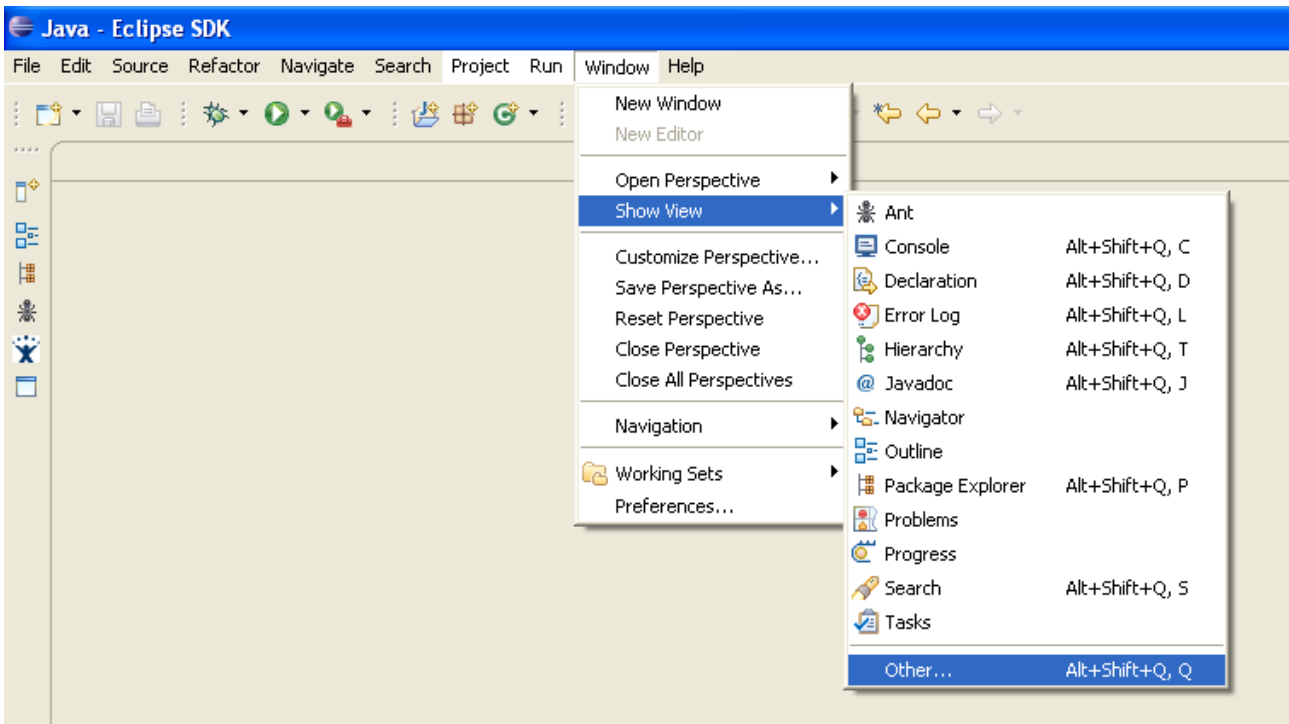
Java - Eclipse SDK

File Edit Source Refactor Navigate Search Project Run Window Help

New Window
New Editor
Open Perspective
Show View
Customize Perspective...
Save Perspective As...
Reset Perspective
Close Perspective
Close All Perspectives
Navigation
Working Sets
Preferences...

| | |
|---|---|
| Ant | |
| Console | Alt+Shift+Q, C |
| Declaration | Alt+Shift+Q, D |
| Error Log | Alt+Shift+Q, L |
| Hierarchy | Alt+Shift+Q, T |
| Javadoc | Alt+Shift+Q, J |
| Navigator | |
| Outline | |
| Package Explorer | Alt+Shift+Q, P |
| Problems | |
| Progress | |
| Search | Alt+Shift+Q, S |
| Tasks | |
| Other... | Alt+Shift+Q, Q |